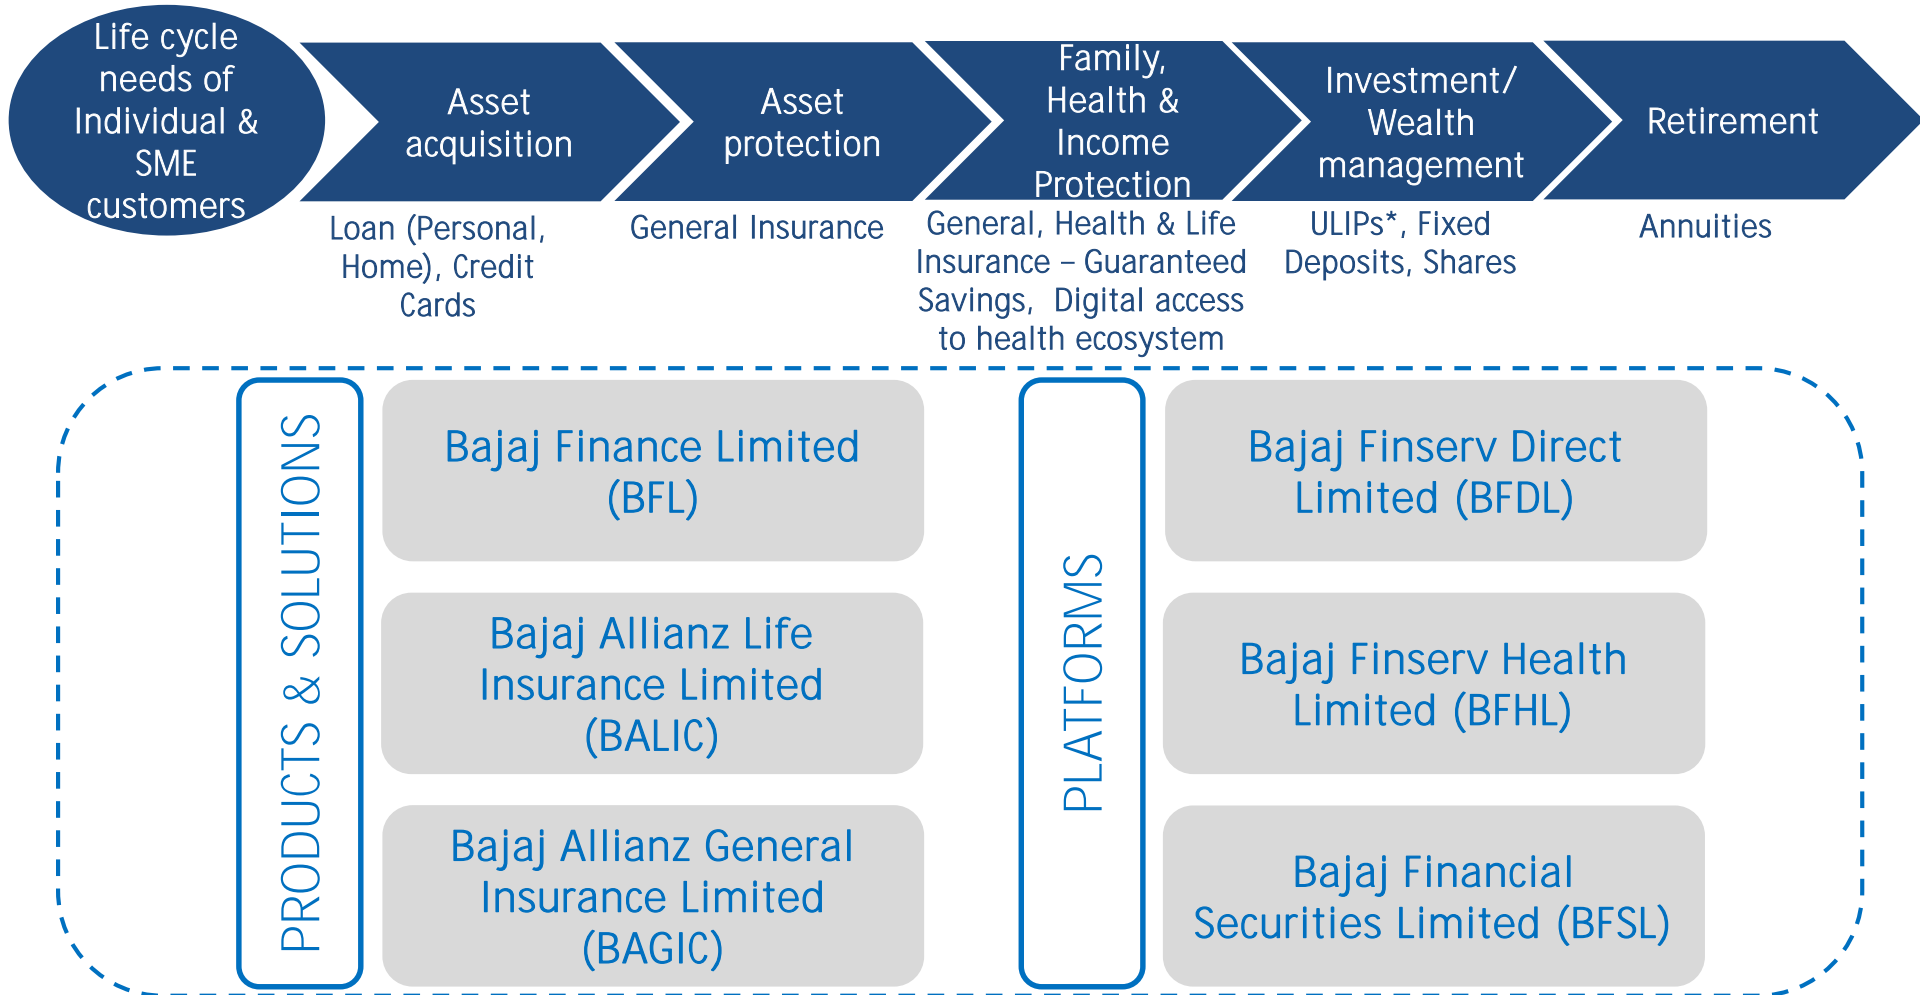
Life cycle needs of Individual & SME customers

Asset acquisition

Asset protection

Family, Health & Income Protection

Investment/ Wealth management

Retirement

Loan (Personal, Home), Credit Cards

General Insurance

General, Health & Life Insurance – Guaranteed Savings, Digital access to health ecosystem

ULIPs*, Fixed Deposits, Shares

Annuities

PRODUCTS & SOLUTIONS

Bajaj Finance Limited (BFL)

Bajaj Allianz Life Insurance Limited (BALIC)

Bajaj Allianz General Insurance Limited (BAGIC)

PLATFORMS

Bajaj Finserv Direct Limited (BFDL)

Bajaj Finserv Health Limited (BFHL)

Bajaj Financial Securities Limited (BFSL)